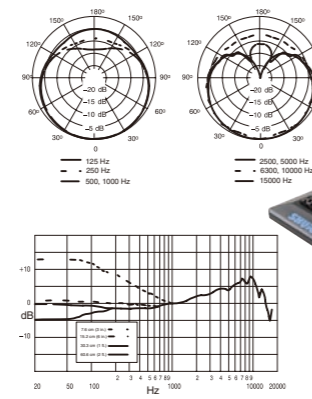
180°
150°
150°
120°
120°
90°
90°
60°
60°
30°
30°
0
–20 dB
–15 dB
–10 dB
–5 dB
125 Hz
250 Hz
500, 1000 Hz

180°
150°
150°
120°
120°
90°
90°
60°
60°
30°
30°
0
–20 dB
–15 dB
–10 dB
–5 dB
2500, 5000 Hz
6300, 10000 Hz
15000 Hz

+10
0
dB
–10
7.6 cm (3 in.)
15.2 cm (6 in.)
38.0 cm (1.5 ft)
60.9 cm (2 ft)
20
50
100
2
3
4
5
6
7
8
9
1000
2
3
4
5
6
7
8
9
10000
20000
Hz